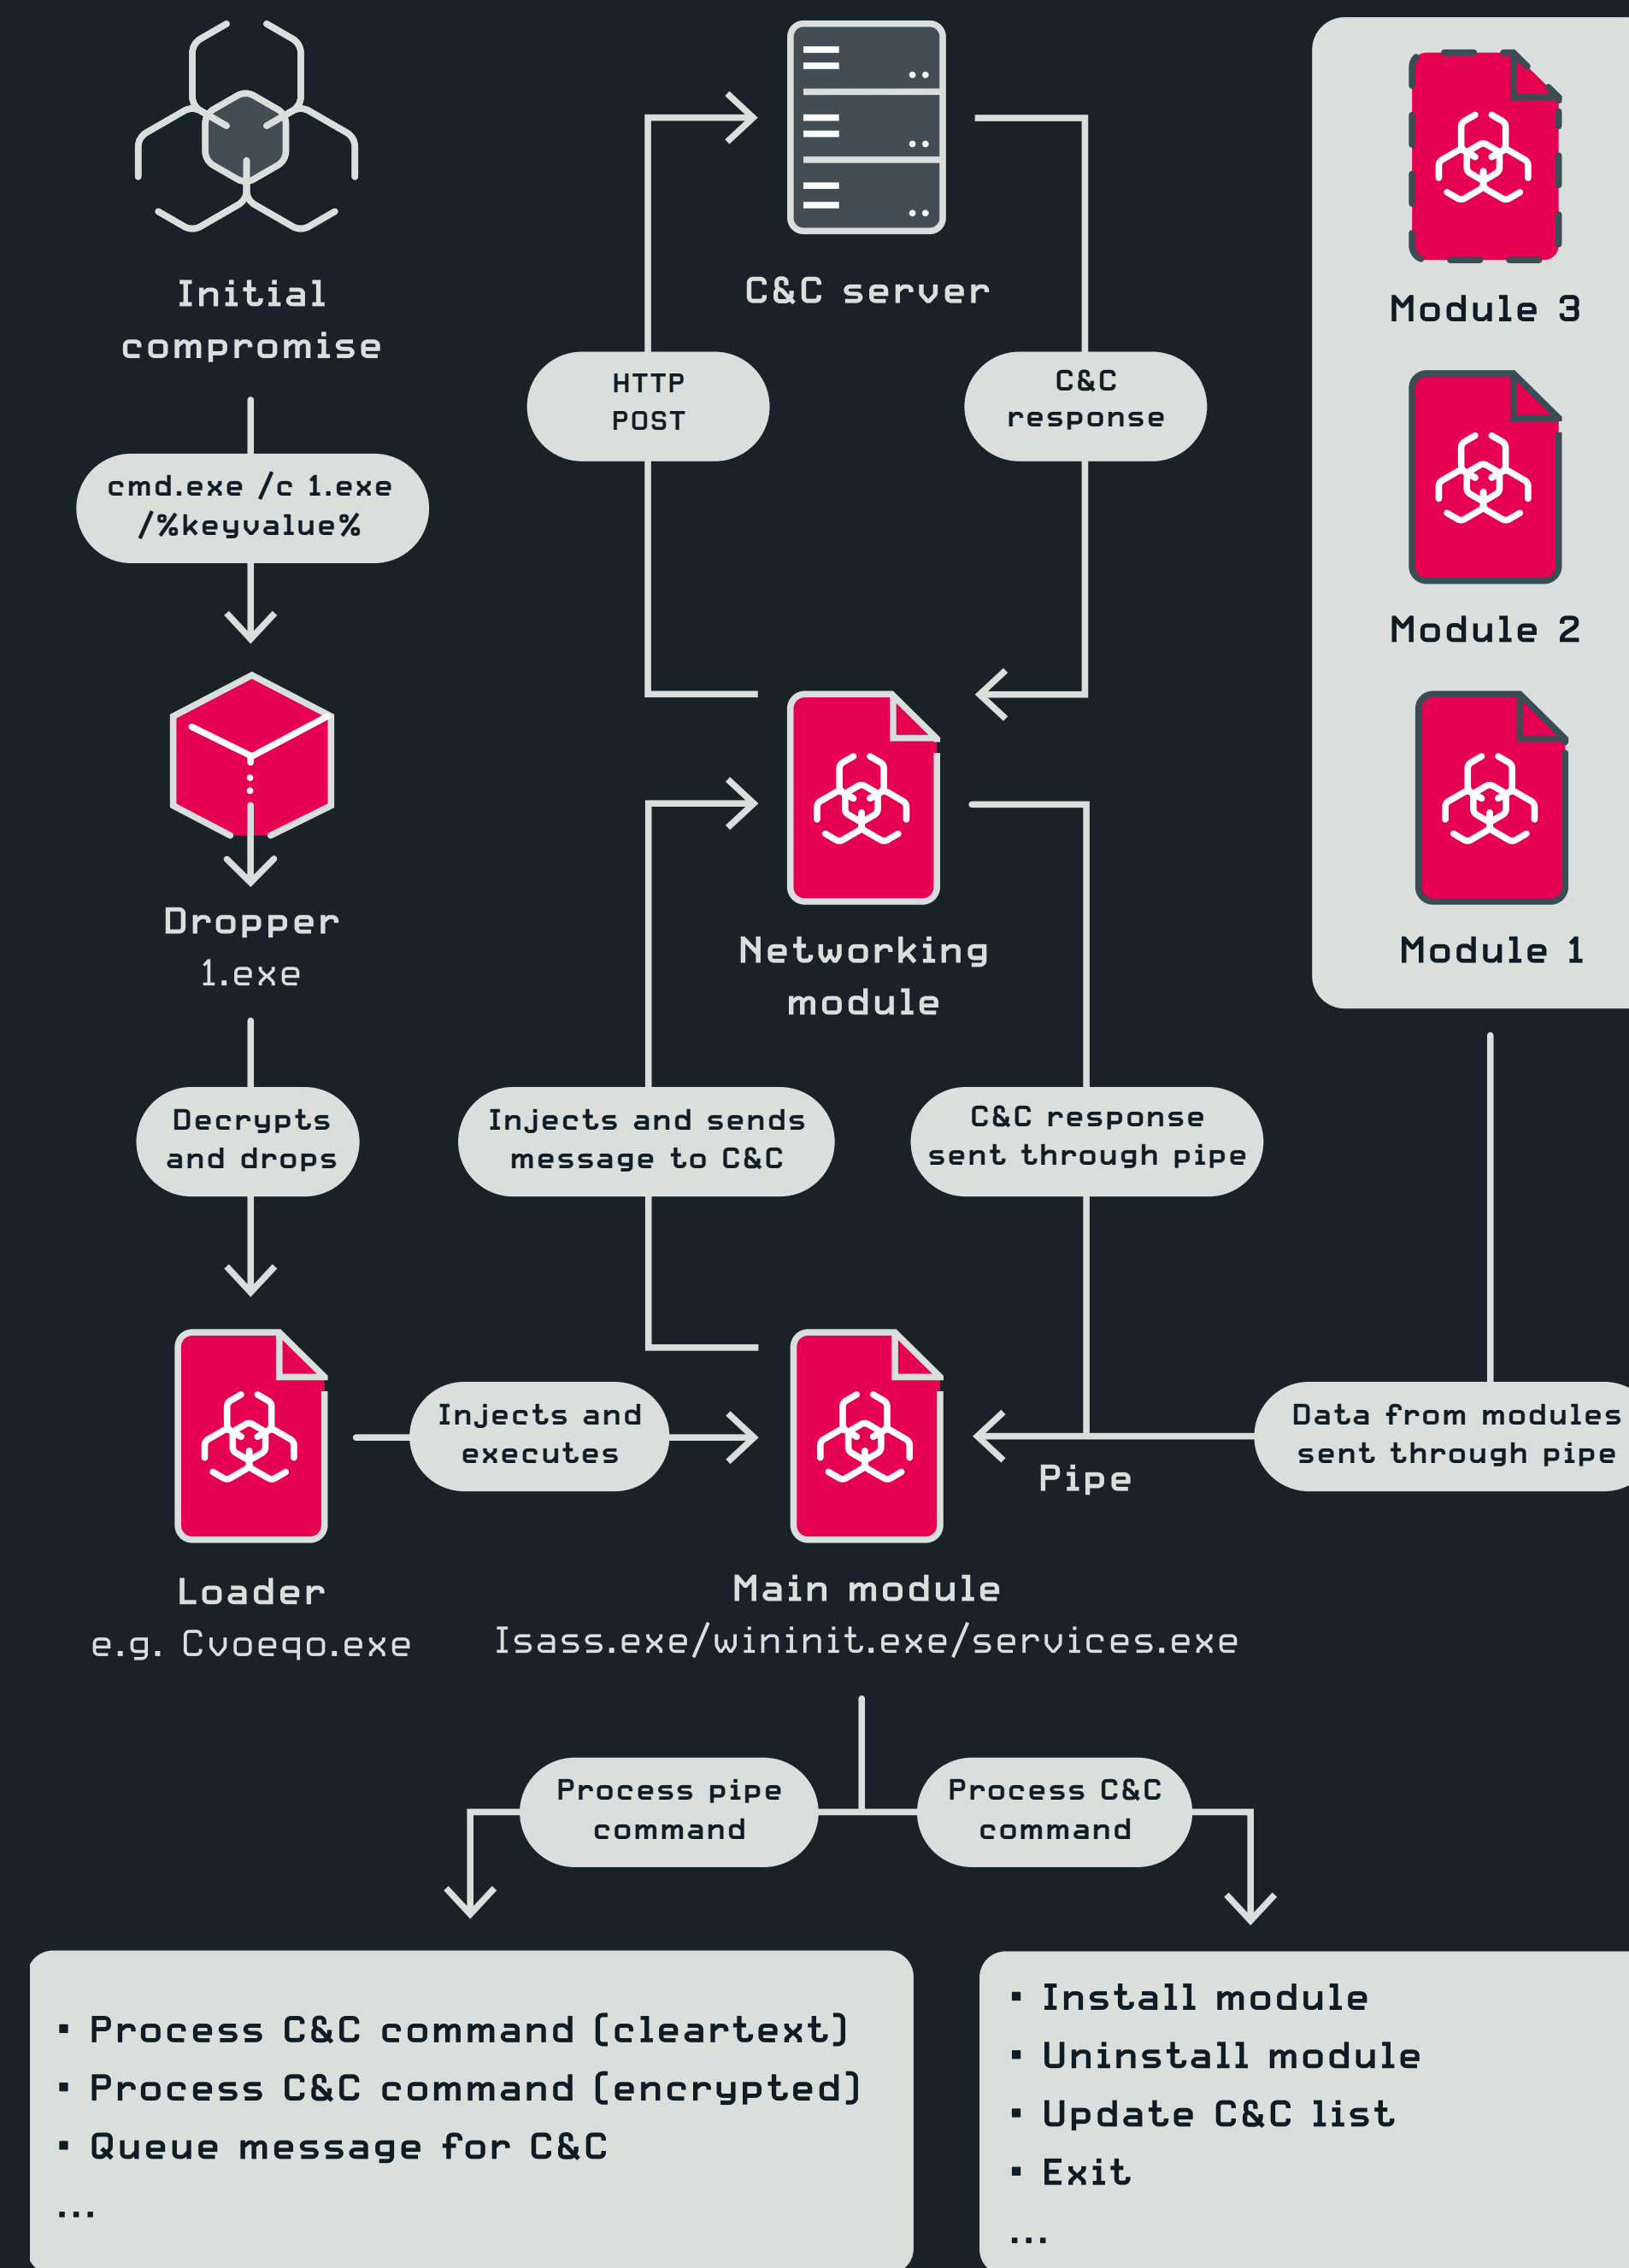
Initial compromise

C&C server

Module 3

HTTP POST

C&C response

cmd.exe /c 1.exe /%keyvalue%

Module 2

Dropper
1.exe

Networking module

Module 1

Decrypts and drops

Injects and sends message to C&C

C&C response sent through pipe

Injects and executes

Pipe

Data from modules sent through pipe

Loader
e.g. Cvoeqo.exe

Main module
lsass.exe/wininit.exe/services.exe

Process pipe command

Process C&C command

▪ Process C&C command (cleartext)
▪ Process C&C command (encrypted)
▪ Queue message for C&C
...

▪ Install module
▪ Uninstall module
▪ Update C&C list
▪ Exit
...